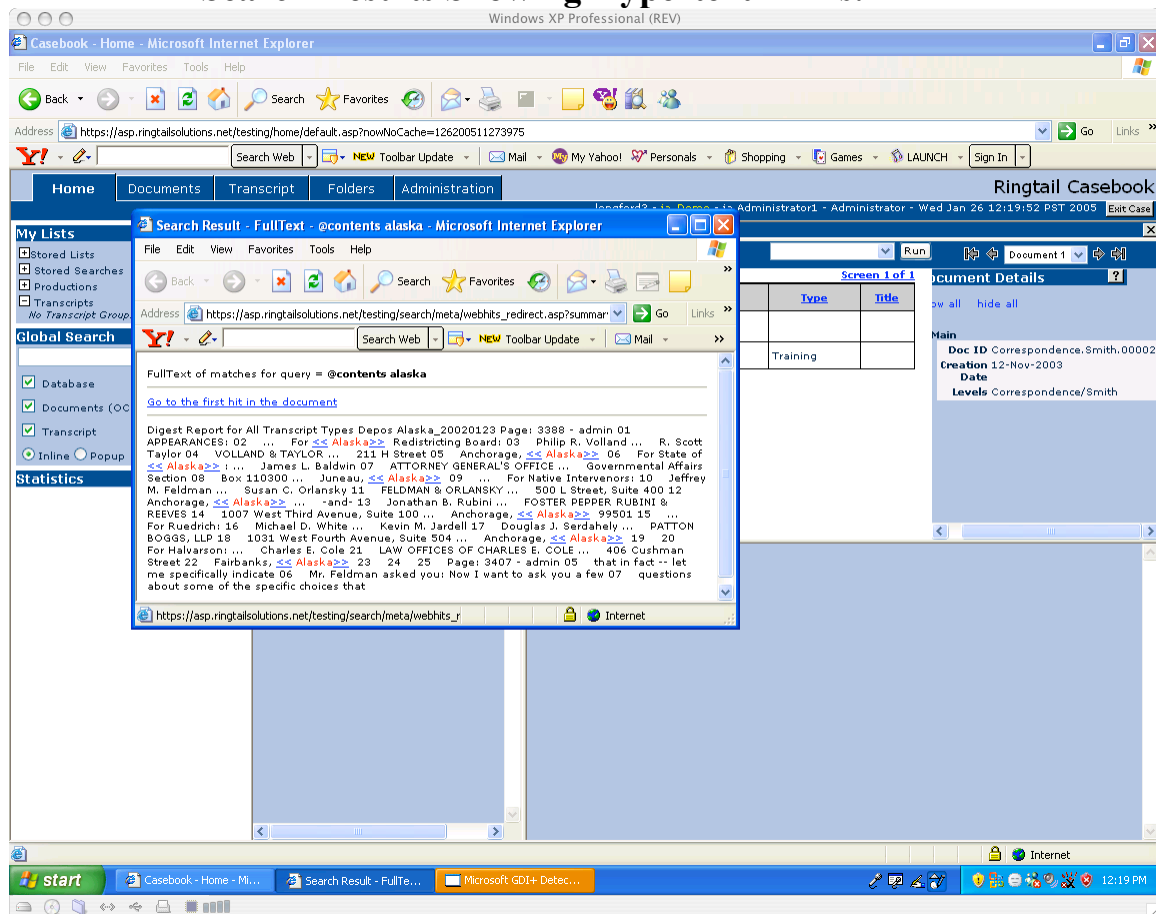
Windows XP Professional (REV)

Casebook - Home - Microsoft Internet Explorer

File Edit View Favorites Tools Help

Back Search Favorites

Address https://asp.ringtailsolutions.net/testing/home/default.asp?nowNoCache=126200511273975 Go Links

Search Web Toolbar Update Mail My Yahoo! Personals Shopping Games LAUNCH Sign In

Home Documents Transcript Folders Administration Ringtail Casebook

Administrator1 - Administrator - Wed Jan 26 12:19:52 PST 2005 Exit Case

My Lists
Stored Lists
Stored Searches
Productions
Transcripts
No Transcript Group.

Global Search

Database
Documents (OC
Transcript
Inline Popup

Statistics

Run Document 1

Screen 1 of 1
Type Title
Training

cument Details
ow all hide all
Main
Doc ID Correspondence.Smith.00002
Creation Date 12-Nov-2003
Levels Correspondence/Smith

Search Result - FullText - @contents alaska - Microsoft Internet Explorer

File Edit View Favorites Tools Help

Back Search Favorites

Address https://asp.ringtailsolutions.net/testing/search/meta/webhits_redirect.asp?summar Go Links

Search Web Toolbar Update Mail

FullText of matches for query = @contents alaska

Go to the first hit in the document

Digest Report for All Transcript Types Depos Alaska_20020123 Page: 3388 - admin 01 APPEARANCES: 02 ... For << Alaska>> Redistricting Board: 03 Philip R. Volland ... R. Scott Taylor 04 VOLLAND & TAYLOR ... 211 H Street 05 Anchorage, << Alaska>> 06 For State of << Alaska>> : ... James L. Baldwin 07 ATTORNEY GENERAL'S OFFICE ... Governmental Affairs Section 08 Box 110300 ... Juneau, << Alaska>> 09 ... For Native Intervenors: 10 Jeffrey M. Feldman ... Susan C. Orlansky 11 FELDMAN & ORLANSKY ... 500 L Street, Suite 400 12 Anchorage, << Alaska>> ... -and- 13 Jonathan B. Rubini ... FOSTER PEPPER RUBINI & REEVES 14 1007 West Third Avenue, Suite 100 ... Anchorage, << Alaska>> 99501 15 ... For Ruedrich: 16 Michael D. White ... Kevin M. Jardell 17 Douglas J. Serdahely ... PATTON BOGGS, LLP 18 1031 West Fourth Avenue, Suite 504 ... Anchorage, << Alaska>> 19 20 For Halvarson: ... Charles E. Cole 21 LAW OFFICES OF CHARLES E. COLE ... 406 Cushman Street 22 Fairbanks, << Alaska>> 23 24 25 Page: 3407 - admin 05 that in fact -- let me specifically indicate 06 Mr. Feldman asked you: Now I want to ask you a few 07 questions about some of the specific choices that

https://asp.ringtailsolutions.net/testing/search/meta/webhits_r Internet

Internet

start Casebook - Home - Mi... Search Result - FullTe... Microsoft GDI+ Detec... 12:19 PM